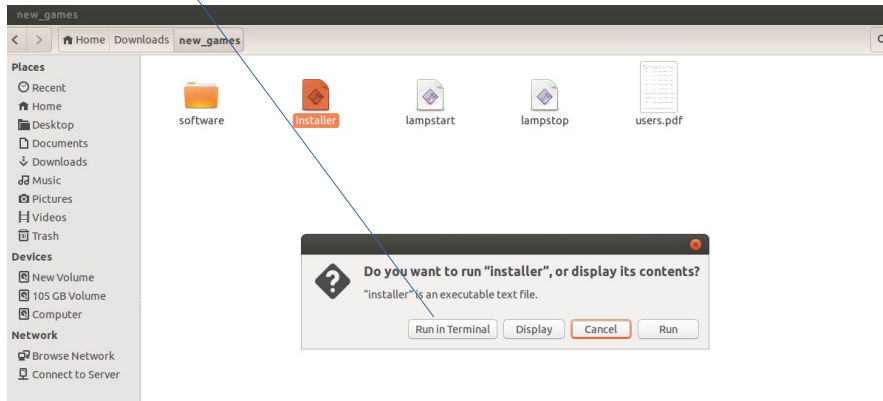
new_games

Home Downloads new_games

Places
Recent
Home
Desktop
Documents
Downloads
Music
Pictures
Videos
Trash
Devices
New Volume
105 GB Volume
Computer
Network
Browse Network
Connect to Server

software
installer
lampstart
lampstop
users.pdf

Do you want to run "installer", or display its contents?
"installer" is an executable text file.

Run in Terminal
Display
Cancel
Run